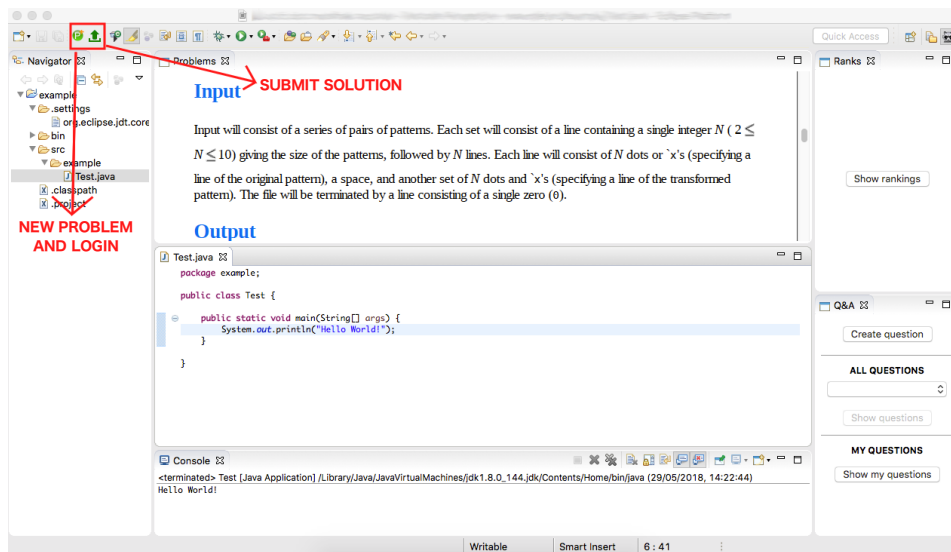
Quick Access

Navigator
example
.settings
org.eclipse.jdt.core
bin
src
example
Test.java
.classpath
.project

NEW PROBLEM AND LOGIN

Problems

SUBMIT SOLUTION

Input

Input will consist of a series of pairs of patterns. Each set will consist of a line containing a single integer $N$ ( $2 \leq N \leq 10$) giving the size of the patterns, followed by $N$ lines. Each line will consist of $N$ dots or `x's (specifying a line of the original pattern), a space, and another set of $N$ dots and `x's (specifying a line of the transformed pattern). The file will be terminated by a line consisting of a single zero (0).

Output

Ranks
Show rankings

Test.java
package example;

public class Test {

public static void main(String[] args) {
System.out.println("Hello World!");
}

}

Q&A
Create question
ALL QUESTIONS
Show questions
MY QUESTIONS
Show my questions

Console
<terminated> Test [Java Application] /Library/Java/JavaVirtualMachines/jdk1.8.0_144.jdk/Contents/Home/bin/java (29/05/2018, 14:22:44)
Hello World!

Writable
Smart Insert
6 : 41